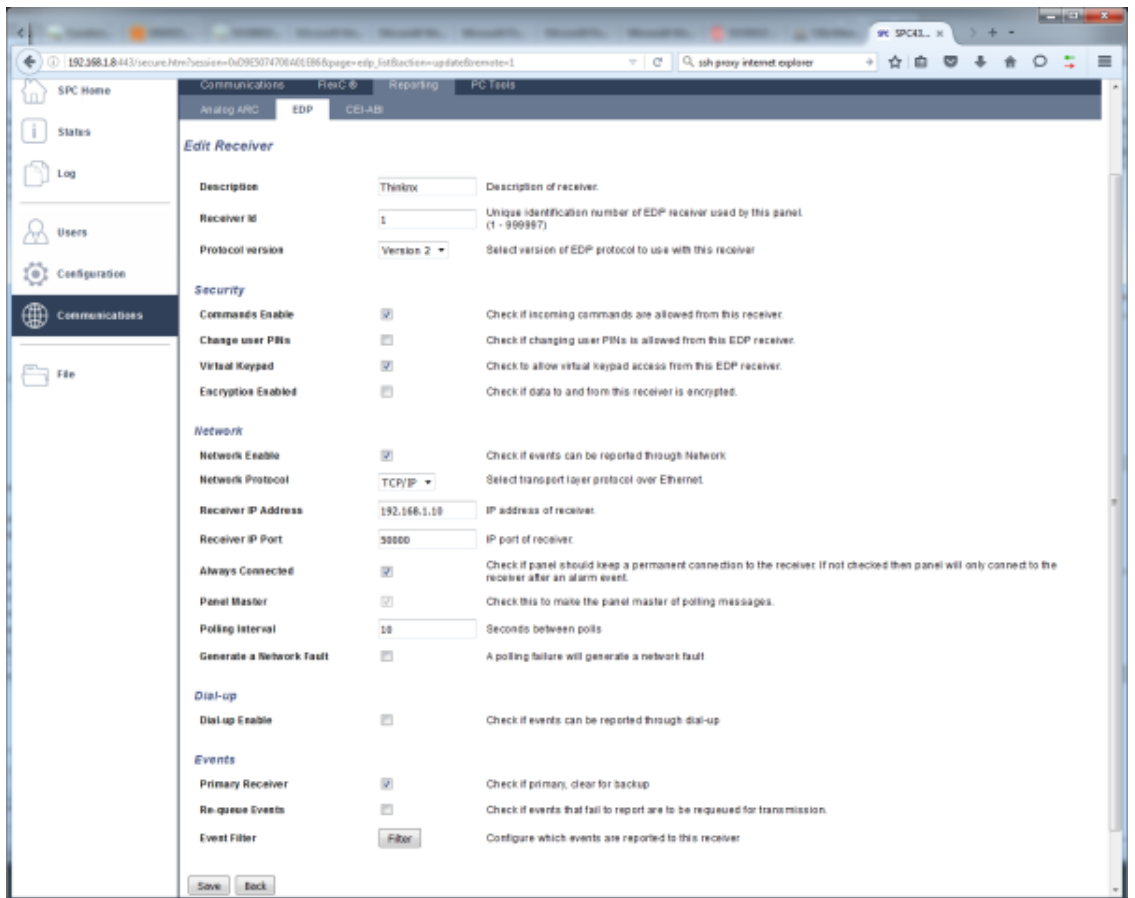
SPC43... ×

192.168.1.8:443/secure.htm?session=0x09E5074700401E86&page=edp_list&action=update&remote=1

ssh proxy internet explorer

SPC Home

Status

Log

Users

Configuration

Communications

File

Communications FlexC ® Reporting PC Tools

Analog ARC EDP CEI-ABI

Edit Receiver

| | | |
|---|---|---|
| Description | Thinknx | Description of receiver. |
| Receiver Id | 1 | Unique identification number of EDP receiver used by this panel. (1 - 999997) |
| Protocol version | Version 2 | Select version of EDP protocol to use with this receiver |

Security

| | | |
|---|---|---|
| Commands Enable | ☑ | Check if incoming commands are allowed from this receiver. |
| Change user PINs | ☐ | Check if changing user PINs is allowed from this EDP receiver. |
| Virtual Keypad | ☑ | Check to allow virtual keypad access from this EDP receiver. |
| Encryption Enabled | ☐ | Check if data to and from this receiver is encrypted. |

Network

| | | |
|---|---|---|
| Network Enable | ☑ | Check if events can be reported through Network |
| Network Protocol | TCP/IP | Select transport layer protocol over Ethernet. |
| Receiver IP Address | 192.168.1.10 | IP address of receiver. |
| Receiver IP Port | 50000 | IP port of receiver. |
| Always Connected | ☑ | Check if panel should keep a permanent connection to the receiver. If not checked then panel will only connect to the receiver after an alarm event. |
| Panel Master | ☑ | Check this to make the panel master of polling messages. |
| Polling Interval | 10 | Seconds between polls |
| Generate a Network Fault | ☐ | A polling failure will generate a network fault |

Dial-up

| | | |
|---|---|---|
| Dial-up Enable | ☐ | Check if events can be reported through dial-up |

Events

| | | |
|---|---|---|
| Primary Receiver | ☑ | Check if primary, clear for backup |
| Re-queue Events | ☐ | Check if events that fail to report are to be requeued for transmission. |
| Event Filter | Filter | Configure which events are reported to this receiver |

Save Back